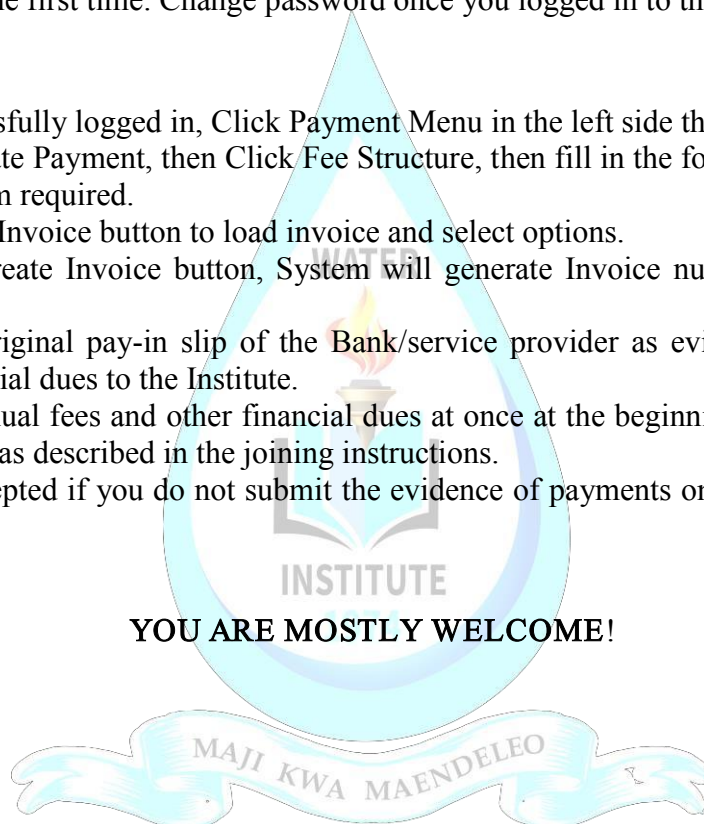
e first time. Change password once you logged in to th

sfully logged in, Click Payment Menu in the left side th te Payment, then Click Fee Structure, then fill in the fo n required.
Invoice button to load invoice and select options.
reate Invoice button, System will generate Invoice nu

riginal pay-in slip of the Bank/service provider as evi ial dues to the Institute.
ual fees and other financial dues at once at the beginn as described in the joining instructions.
epted if you do not submit the evidence of payments or

WATER

INSTITUTE

YOU ARE MOSTLY WELCOME!

MAJI KWA MAENDELEO